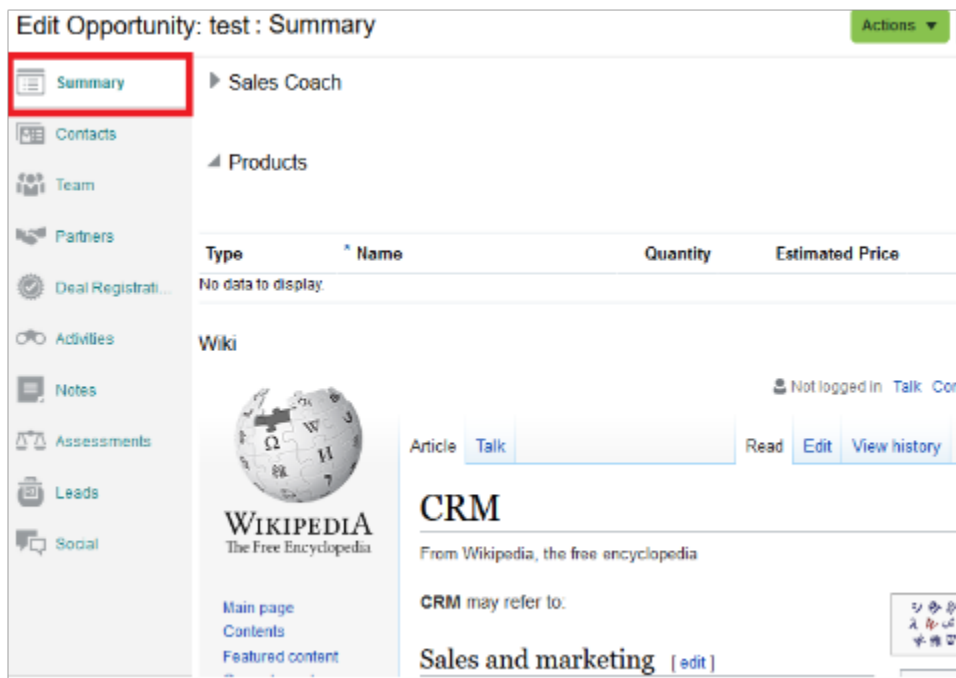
Edit Opportunity: test : Summary

Actions ▼

Summary

Contacts

Team

Partners

Deal Registrati...

Activities

Notes

Assessments

Leads

Social

Sales Coach

Products

| Type | * Name | Quantity | Estimated Price |
|---|---|---|---|
| No data to display. | | | |

Wiki

Not logged in Talk Co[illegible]

Ω W И

WIKIPEDIA
The Free Encyclopedia

Article Talk Read Edit View history

CRM

From Wikipedia, the free encyclopedia

CRM may refer to:

Sales and marketing [ edit ]

Main page
Contents
Featured content
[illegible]